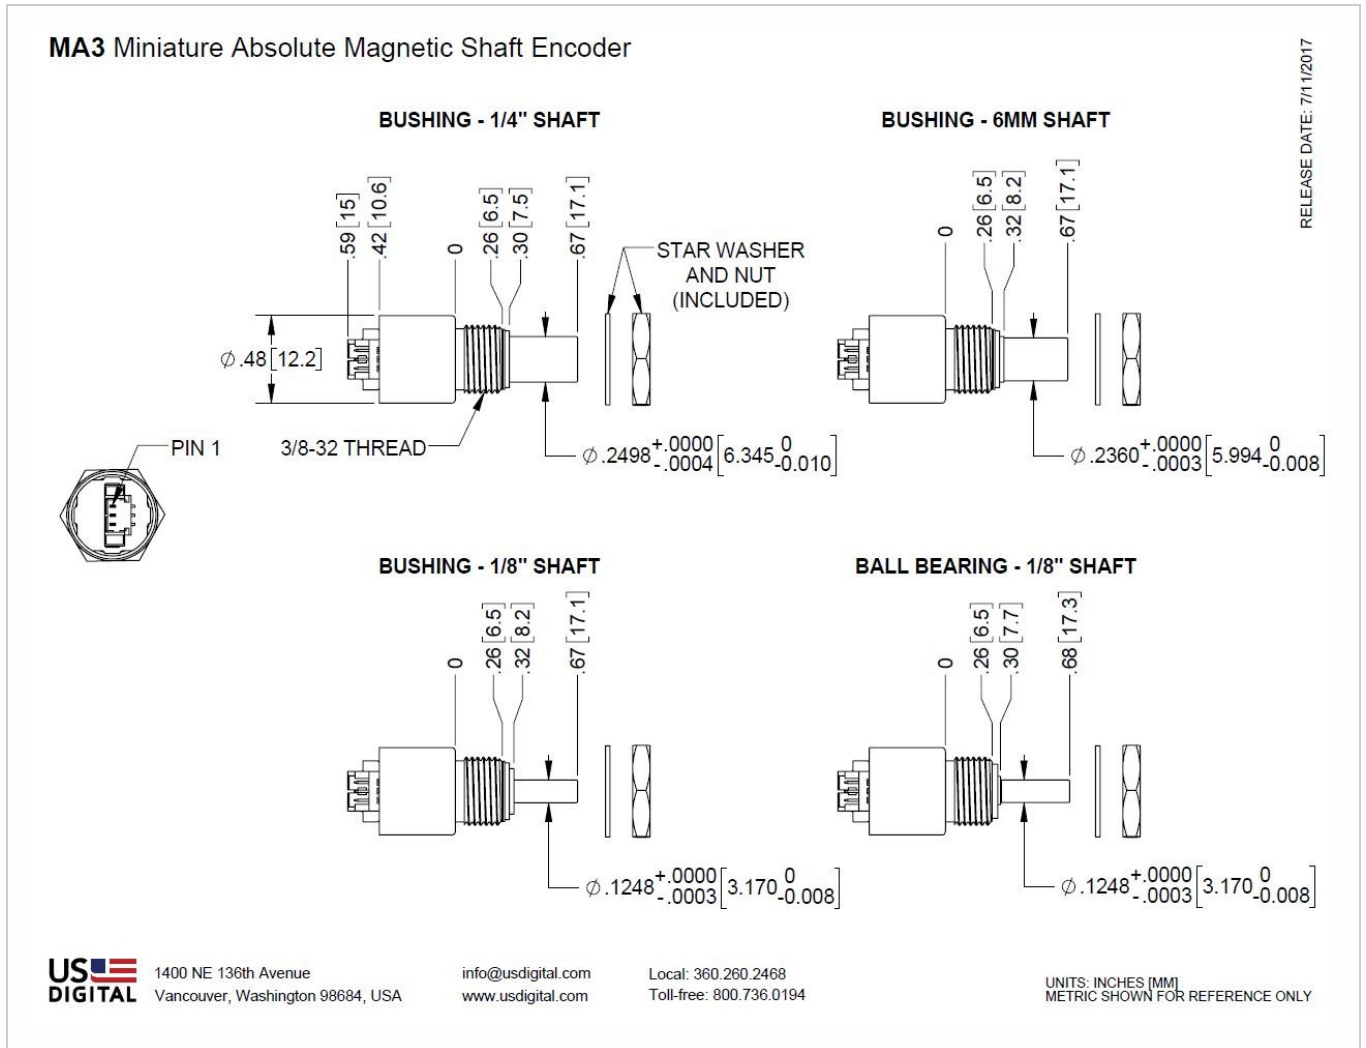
MA3 Miniature Absolute Magnetic Shaft Encoder

RELEASE DATE: 7/11/2017

BUSHING - 1/4" SHAFT

.59 [15]
.42 [10.6]
0
.26 [6.5]
.30 [7.5]
.67 [17.1]

STAR WASHER AND NUT (INCLUDED)

$\varnothing$ .48 [12.2]

3/8-32 THREAD

$\varnothing$ .2498$^{+.0000}_{-.0004}$ [6.345$^{0}_{-0.010}$]

BUSHING - 6MM SHAFT

0
.26 [6.5]
.32 [8.2]
.67 [17.1]

$\varnothing$ .2360$^{+.0000}_{-.0003}$ [5.994$^{0}_{-0.008}$]

PIN 1

BUSHING - 1/8" SHAFT

0
.26 [6.5]
.32 [8.2]
.67 [17.1]

$\varnothing$ .1248$^{+.0000}_{-.0003}$ [3.170$^{0}_{-0.008}$]

BALL BEARING - 1/8" SHAFT

0
.26 [6.5]
.30 [7.7]
.68 [17.3]

$\varnothing$ .1248$^{+.0000}_{-.0003}$ [3.170$^{0}_{-0.008}$]

US DIGITAL

1400 NE 136th Avenue
Vancouver, Washington 98684, USA

info@usdigital.com
www.usdigital.com

Local: 360.260.2468
Toll-free: 800.736.0194

UNITS: INCHES [MM]
METRIC SHOWN FOR REFERENCE ONLY